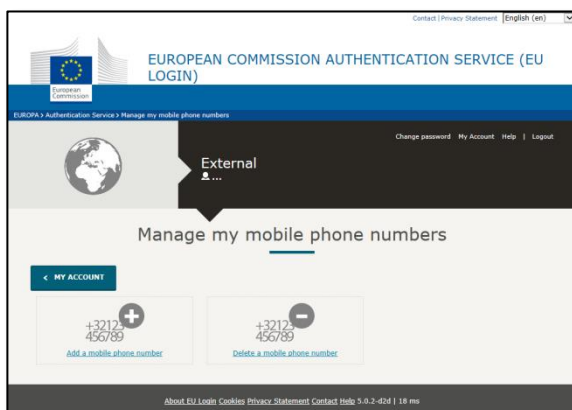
Contact | Privacy Statement English (en)

European Commission

EUROPEAN COMMISSION AUTHENTICATION SERVICE (EU LOGIN)

EUROPA > Authentication Service > Manage my mobile phone numbers

Change password My Account Help | Logout

External
...

Manage my mobile phone numbers

< MY ACCOUNT

+32123 456789
Add a mobile phone number

+32123 456789
Delete a mobile phone number

About EU Login Cookies Privacy Statement Contact Help 5.0.2-d2d | 18 ms